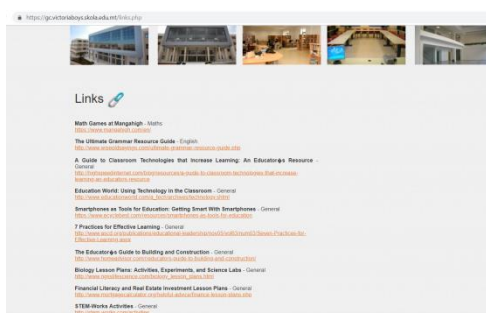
https://gc.victoriaboys.skola.edu.mt/links.php

Links

Math Games at Mangahigh - Maths
https://www.mangahigh.com/en/

The Ultimate Grammar Resource Guide - English
https://www.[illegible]grammar-resource-guide.php

A Guide to Classroom Technologies that Increase Learning: An Educator�s Resource - General
http://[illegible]

Education World: Using Technology in the Classroom - General
http://www.educationworld.com/a_tech/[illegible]

Smartphones as Tools for Education: Getting Smart With Smartphones - General
https://www.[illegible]

7 Practices for Effective Learning - General
http://www.ascd.org/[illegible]

The Educator�s Guide to Building and Construction - General
http://www.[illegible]

Biology Lesson Plans: Activities, Experiments, and Science Labs - General
http://www.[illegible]

Financial Literacy and Real Estate Investment Lesson Plans - General
http://www.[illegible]

STEM-Works Activities - General
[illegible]